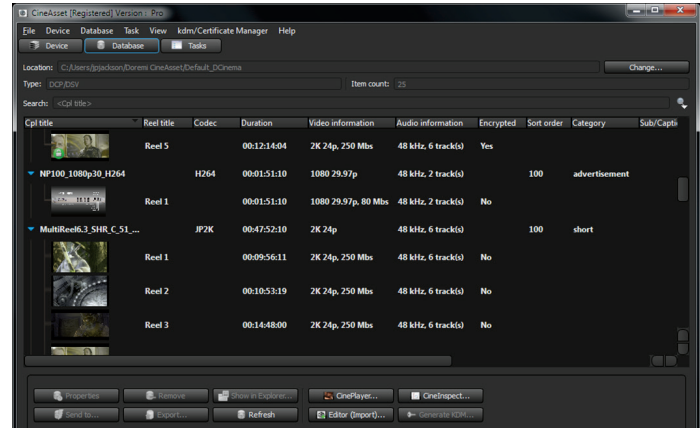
CineAsset [Registered] Version : Pro

File Device Database Task View kdm/Certificate Manager Help

Device Database Tasks

Location: C:/Users/jpjackson/Doremi CineAsset/Default_DCinema Change...

Type: DCP/DSV Item count: 25

Search: <Cpl title>

| Cpl title | Reel title | Codec | Duration | Video information | Audio information | Encrypted | Sort order | Category | Sub/Captio |
|---|---|---|---|---|---|---|---|---|---|
| | Reel 5 | | 00:12:14:04 | 2K 24p, 250 Mbs | 48 kHz, 6 track(s) | Yes | | | |
| NP100_1080p30_H264 | | H264 | 00:01:51:10 | 1080 29.97p | 48 kHz, 2 track(s) | | 100 | advertisement | |
| | Reel 1 | | 00:01:51:10 | 1080 29.97p, 80 Mbs | 48 kHz, 2 track(s) | No | | | |
| MultiReel6.3_SHR_C_51_... | | JP2K | 00:47:52:10 | 2K 24p | 48 kHz, 6 track(s) | | 100 | short | |
| | Reel 1 | | 00:09:56:11 | 2K 24p, 250 Mbs | 48 kHz, 6 track(s) | No | | | |
| | Reel 2 | | 00:10:53:19 | 2K 24p, 250 Mbs | 48 kHz, 6 track(s) | No | | | |
| | Reel 3 | | 00:14:48:00 | 2K 24p, 250 Mbs | 48 kHz, 6 track(s) | No | | | |

Properties Remove Show in Explorer... CinePlayer... CineInspect...

Send to... Export... Refresh Editor (Import)... Generate KDM...